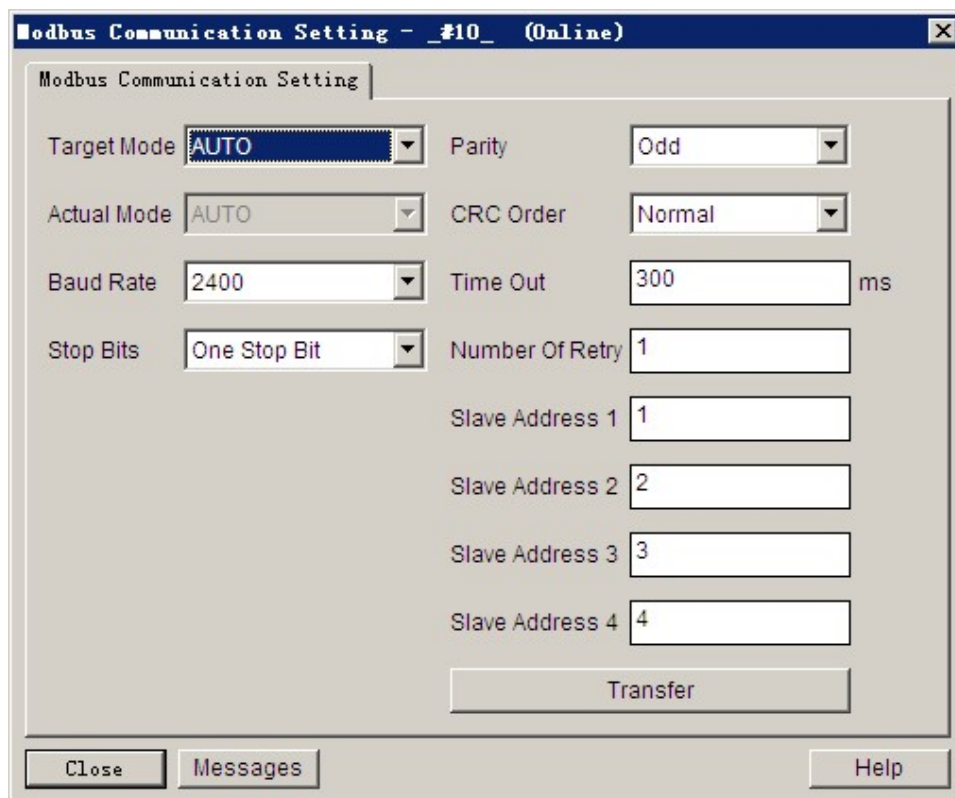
Modbus Communication Setting - _#10_ (Online)

Modbus Communication Setting

Target Mode AUTO

Actual Mode AUTO

Baud Rate 2400

Stop Bits One Stop Bit

Parity Odd

CRC Order Normal

Time Out 300 ms

Number Of Retry 1

Slave Address 1 1

Slave Address 2 2

Slave Address 3 3

Slave Address 4 4

Transfer

Close Messages Help